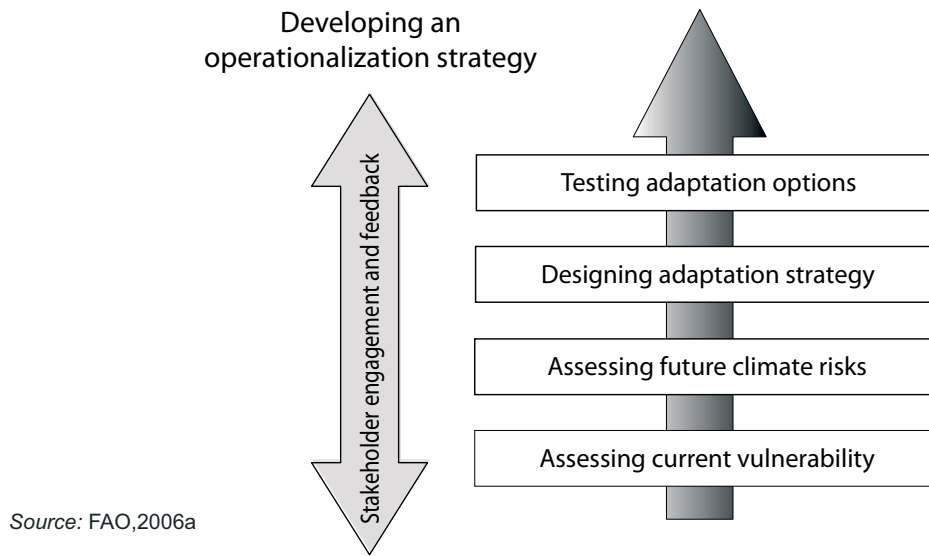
Developing an operationalization strategy

Stakeholder engagement and feedback

Testing adaptation options

Designing adaptation strategy

Assessing future climate risks

Assessing current vulnerability

Source: FAO,2006a